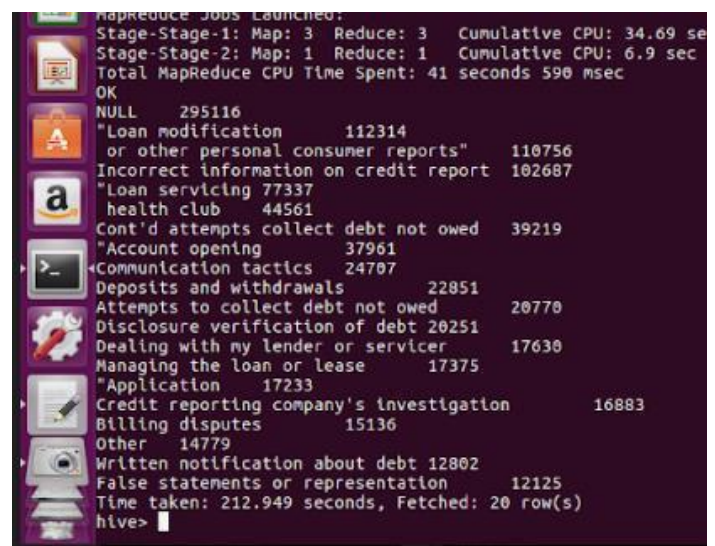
MapReduce Jobs Launched:
Stage-Stage-1: Map: 3 Reduce: 3 Cumulative CPU: 34.69 se
Stage-Stage-2: Map: 1 Reduce: 1 Cumulative CPU: 6.9 sec
Total MapReduce CPU Time Spent: 41 seconds 590 msec
OK
NULL 295116
"Loan modification 112314
 or other personal consumer reports" 110756
Incorrect information on credit report 102687
"Loan servicing 77337
 health club 44561
Cont'd attempts collect debt not owed 39219
"Account opening 37961
Communication tactics 24707
Deposits and withdrawals 22851
Attempts to collect debt not owed 20770
Disclosure verification of debt 20251
Dealing with my lender or servicer 17630
Managing the loan or lease 17375
"Application 17233
Credit reporting company's investigation 16883
Billing disputes 15136
Other 14779
Written notification about debt 12802
False statements or representation 12125
Time taken: 212.949 seconds, Fetched: 20 row(s)
hive>